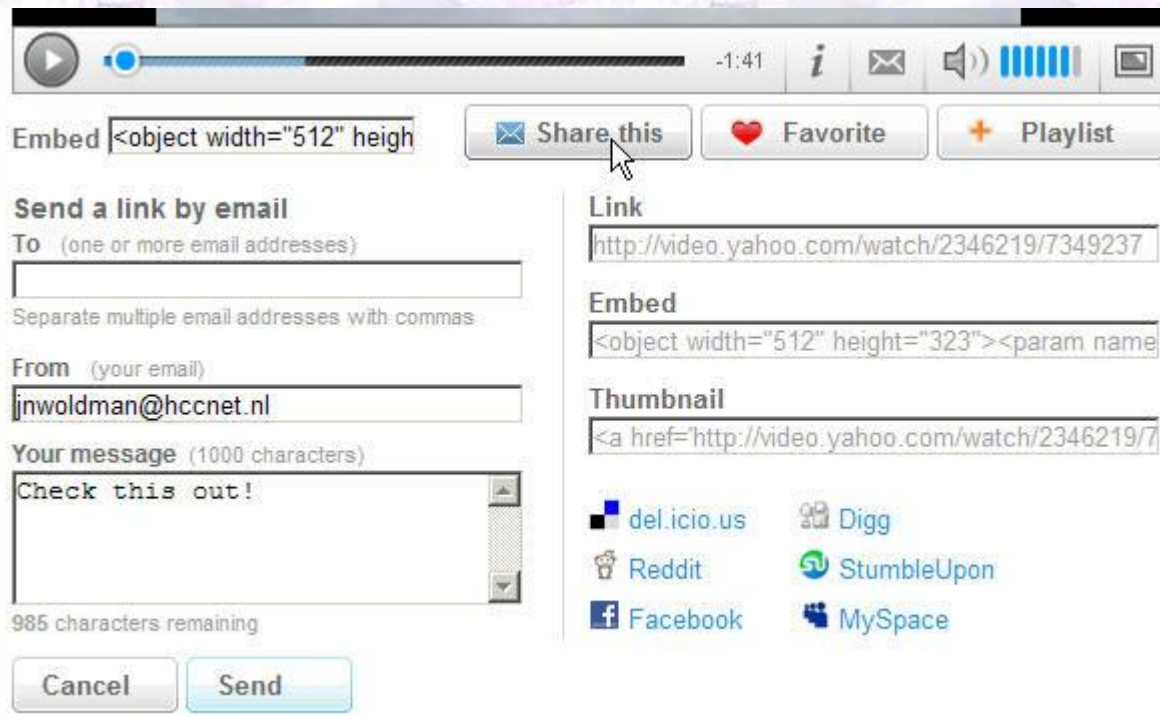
-1:41

Embed <object width="512" heigh

Share this

Favorite

Playlist

Send a link by email

To (one or more email addresses)

Separate multiple email addresses with commas

From (your email)

jnwoldman@hccnet.nl

Your message (1000 characters)

Check this out!

985 characters remaining

Cancel

Send

Link

http://video.yahoo.com/watch/2346219/7349237

Embed

<object width="512" height="323"><param name

Thumbnail

<a href='http://video.yahoo.com/watch/2346219/7

del.icio.us

Digg

Reddit

StumbleUpon

Facebook

MySpace